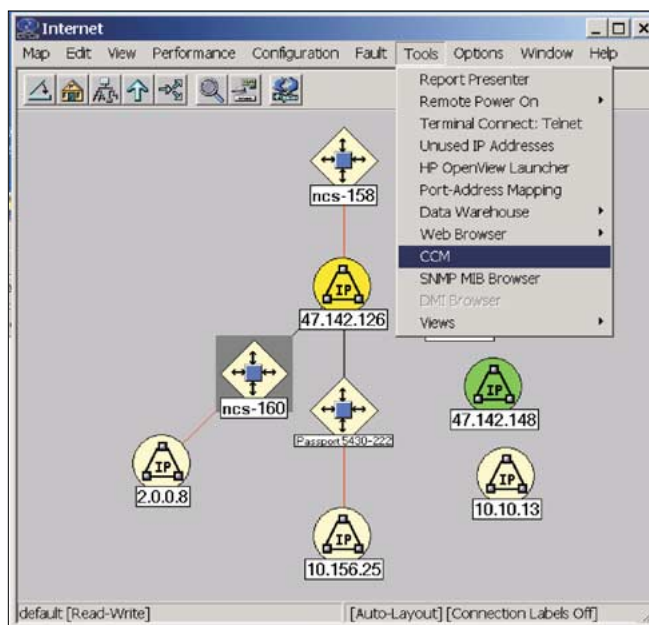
Internet

Map Edit View Performance Configuration Fault Tools Options Window Help

Report Presenter
Remote Power On
Terminal Connect: Telnet
Unused IP Addresses
HP OpenView Launcher
Port-Address Mapping
Data Warehouse
Web Browser
CCM
SNMP MIB Browser
DMI Browser
Views

ncs-158

IP
47.142.126

ncs-160

Passport 5430-222

IP
47.142.148

IP
2.0.0.8

IP
10.10.13

IP
10.156.25

default [Read-Write]

[Auto-Layout] [Connection Labels Off]